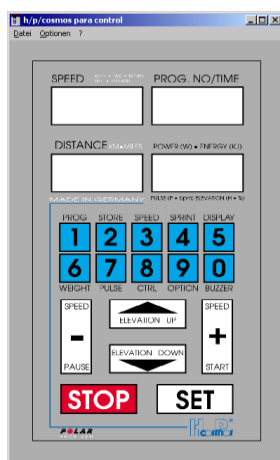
h/p/cosmos para control

Datei Optionen ?

SPEED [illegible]

PROG. NO/TIME

DISTANCE KM • MILES

POWER (W) • ENERGY (KJ)

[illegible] ELEVATION (% • %)

MADE IN GERMANY

PROG STORE SPEED SPRINT DISPLAY

1 2 3 4 5

6 7 8 9 0

WEIGHT PULSE CTRL OPTION BUZZER

SPEED

-

PAUSE

ELEVATION UP

ELEVATION DOWN

SPEED

+

START

STOP

SET

POLAR

h/p/cosmos